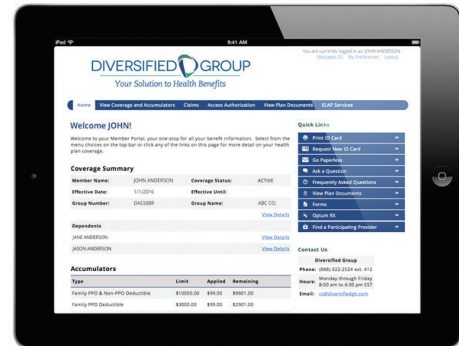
iPad 9:41 AM

You are currently logged in as JOHN ANDERSON
Messages (0) My Preferences Logout

DIVERSIFIED GROUP
Your Solution to Health Benefits

Home View Coverage and Accumulators Claims Access Authorization View Plan Documents ELAP Services

Welcome JOHN!

Welcome to your Member Portal, your one-stop for all your benefit information. Select from the menu choices on the top bar or click any of the links on this page for more detail on your health plan coverage.

Coverage Summary

| Member Name: | JOHN ANDERSON | Coverage Status: | ACTIVE |
|---|---|---|---|
| Effective Date: | 1/1/2016 | Effective Until: | |
| Group Number: | DAC688F | Group Name: | ABC CO. |

View Details

Dependents

JANE ANDERSON View Details
JASON ANDERSON View Details

Accumulators

| Type | Limit | Applied | Remaining |
|---|---|---|---|
| Family PPO & Non-PPO Deductible | $10000.00 | $99.00 | $9901.00 |
| Family PPO Deductible | $3000.00 | $99.00 | $2901.00 |

Quick Links

Print ID Card
Request New ID Card
Go Paperless
Ask a Question
Frequently Asked Questions
View Plan Documents
Forms
Optum RX
Find a Participating Provider

Contact Us

Diversified Group
Phone: (888) 322-2524 ext. 412
Hours: Monday through Friday 8:00 am to 4:30 pm EST
Email: cs@diversifiedgb.com